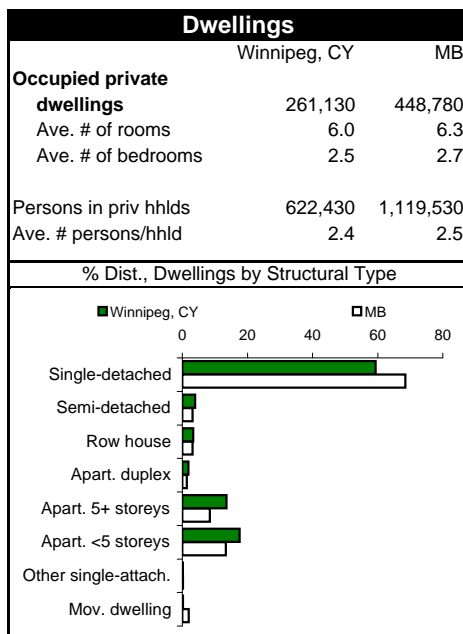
Dwellings

| | Winnipeg, CY | MB |
|---|---|---|
| **Occupied private dwellings** | 261,130 | 448,780 |
| Ave. # of rooms | 6.0 | 6.3 |
| Ave. # of bedrooms | 2.5 | 2.7 |
| Persons in priv hhlds | 622,430 | 1,119,530 |
| Ave. # persons/hhld | 2.4 | 2.5 |

% Dist., Dwellings by Structural Type

Winnipeg, CY
MB

0
20
40
60
80

Single-detached
Semi-detached
Row house
Apart. duplex
Apart. 5+ storeys
Apart. <5 storeys
Other single-attach.
Mov. dwelling